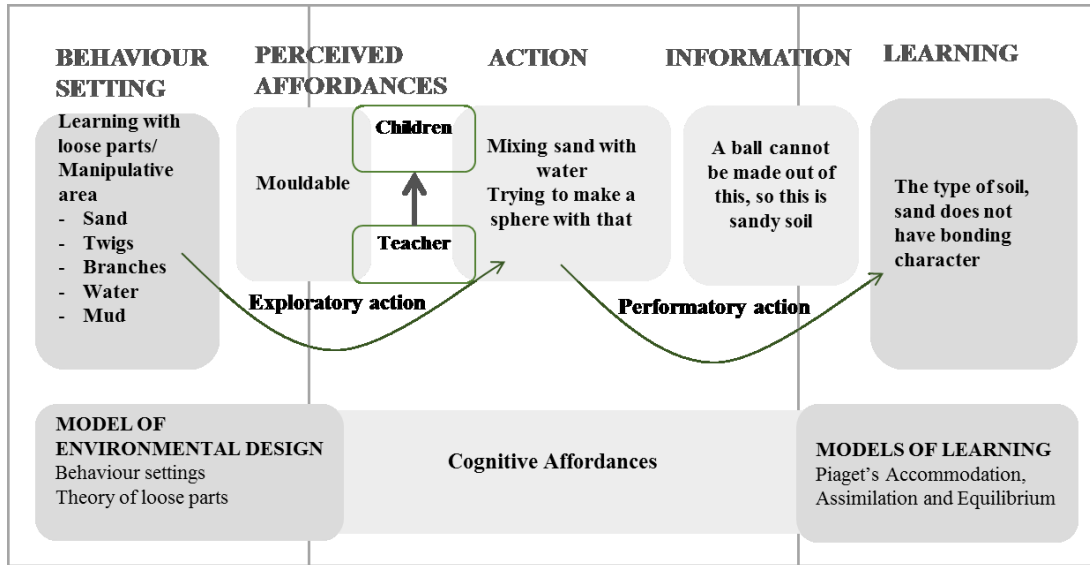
BEHAVIOUR SETTING

PERCEIVED AFFORDANCES

ACTION

INFORMATION

LEARNING

Learning with loose parts/ Manipulative area
- Sand
- Twigs
- Branches
- Water
- Mud

Mouldable

Children

Teacher

Mixing sand with water
Trying to make a sphere with that

A ball cannot be made out of this, so this is sandy soil

The type of soil, sand does not have bonding character

Exploratory action

Performatory action

MODEL OF ENVIRONMENTAL DESIGN
Behaviour settings
Theory of loose parts

Cognitive Affordances

MODELS OF LEARNING
Piaget's Accommodation, Assimilation and Equilibrium